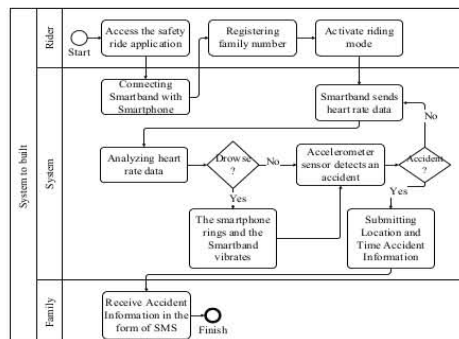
System to built

Rider

Start

Access the safety ride application

Registering family number

Activate riding mode

System

Connecting Smartband with Smartphone

Smartband sends heart rate data

No

Analyzing heart rate data

Drowse ?

No

Accelerometer sensor detects an accident

Accident ?

Yes

Yes

The smartphone rings and the Smartband vibrates

Submitting Location and Time Accident Information

Family

Receive Accident Information in the form of SMS

Finish